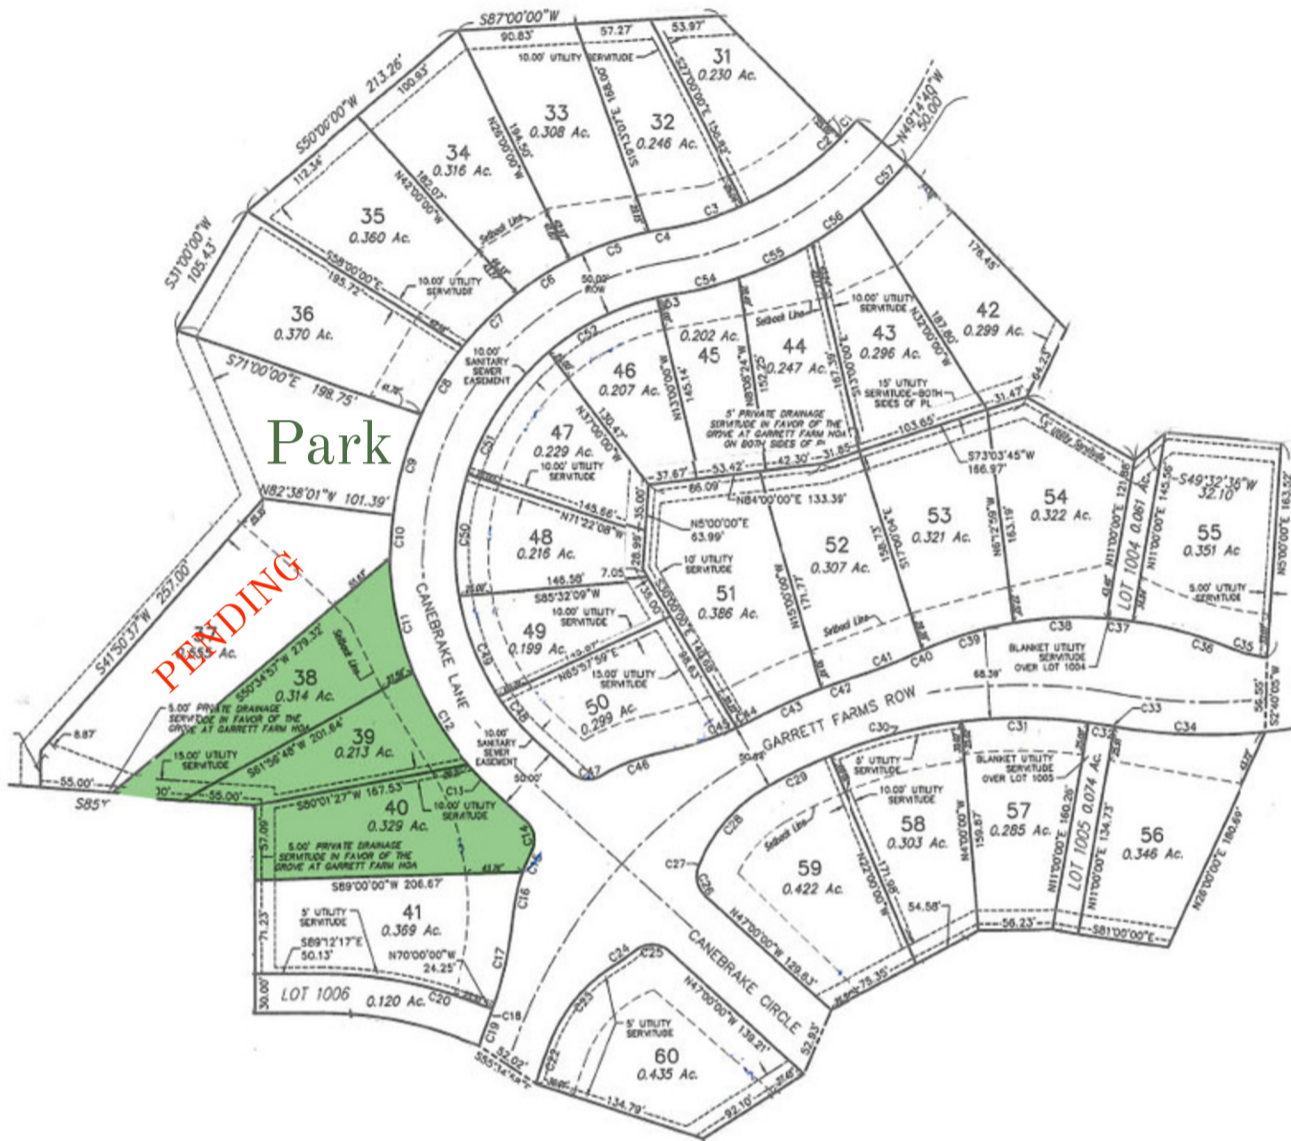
S87°00'00"W
90.83'
57.27'
53.97'
10.00' UTILITY SERVITUDE
31
0.230 Ac.
33
0.308 Ac.
32
0.246 Ac.
S50°00'00"W 213.26'
100.83'
112.34'
34
0.316 Ac.
35
0.360 Ac.
N49°14'40"W
50.00'
S31°00'00"W
105.43'
C1
C2
C3
C4
C5
C6
C7
C8
C9
C10
C11
C12
C13
C14
C15
C16
C17
C18
C19
C20
C57
C56
C55
C54
C53
C52
C51
C50
C49
C48
C47
C46
C45
C44
C43
C42
C41
C40
C39
C38
C37
C36
C35
C34
C33
C32
C31
C30
C29
C28
C27
C26
C25
C24
C23
C22
50.00' ROW
10.00' UTILITY SERVITUDE
S58°00'00"E
185.72'
36
0.370 Ac.
10.00' SANITARY SEWER EASEMENT
S71°00'00"E 198.75'
Park
N82°38'01"W 101.39'
S41°50'37"W 257.00'
PENDING
37
0.355 Ac.
38
0.314 Ac.
S50°34'57"W 279.32'
39
0.213 Ac.
S61°56'48"W 201.64'
5.00' PRIVATE DRAINAGE SERVITUDE IN FAVOR OF THE GROVE AT GARRETT FARM HOA
15.00' UTILITY SERVITUDE
8.87'
55.00'
55.00'
S85°
30'
S80°01'27"W 167.53'
10.00' UTILITY SERVITUDE
40
0.329 Ac.
5.00' PRIVATE DRAINAGE SERVITUDE IN FAVOR OF THE GROVE AT GARRETT FARM HOA
57.00'
S89°00'00"W 206.67'
5' UTILITY SERVITUDE
41
0.369 Ac.
S89°12'17"E
50.13'
N70°00'00"W
24.25'
71.23'
30.00'
LOT 1006
0.120 Ac.
CANEBRAKE LANE
46
0.207 Ac.
45
0.202 Ac.
44
0.247 Ac.
43
0.296 Ac.
42
0.299 Ac.
176.45'
10.00' UTILITY SERVITUDE
15' UTILITY SERVITUDE-BOTH SIDES OF PL
5' PRIVATE DRAINAGE SERVITUDE IN FAVOR OF THE GROVE AT GARRETT FARM HOA ON BOTH SIDES OF PL
47
0.229 Ac.
10.00' UTILITY SERVITUDE
37.67'
53.42'
42.30'
31.85'
103.65'
31.47'
S73°03'45"W
166.97'
N84°00'00"E 133.39'
66.09'
145.66'
N71°22'08"W
N5°00'00"E
63.99'
48
0.216 Ac.
52
0.307 Ac.
53
0.321 Ac.
54
0.322 Ac.
S49°32'36"W
32.10'
55
0.351 Ac.
5.00' UTILITY SERVITUDE
LOT 1004 0.061 Ac.
10' UTILITY SERVITUDE
146.38'
S85°32'09"W
7.05
10.00' UTILITY SERVITUDE
49
0.199 Ac.
N85°57'59"E
51
0.386 Ac.
15.00' UTILITY SERVITUDE
50
0.299 Ac.
BLANKET UTILITY SERVITUDE OVER LOT 1004
68.39'
GARRETT FARMS ROW
10.00' SANITARY SEWER EASEMENT
50.00'
5' UTILITY SERVITUDE
10.00' UTILITY SERVITUDE
BLANKET UTILITY SERVITUDE OVER LOT 1005
58
0.303 Ac.
57
0.285 Ac.
LOT 1005 0.074 Ac.
56
0.346 Ac.
59
0.422 Ac.
N47°00'00"W 129.63'
54.58'
56.23'
S81°00'00"E
CANEBRAKE CIRCLE
5' UTILITY SERVITUDE
60
0.435 Ac.
N47°00'00"W 139.21'
134.79'
92.10'
S55°14'
92.02'